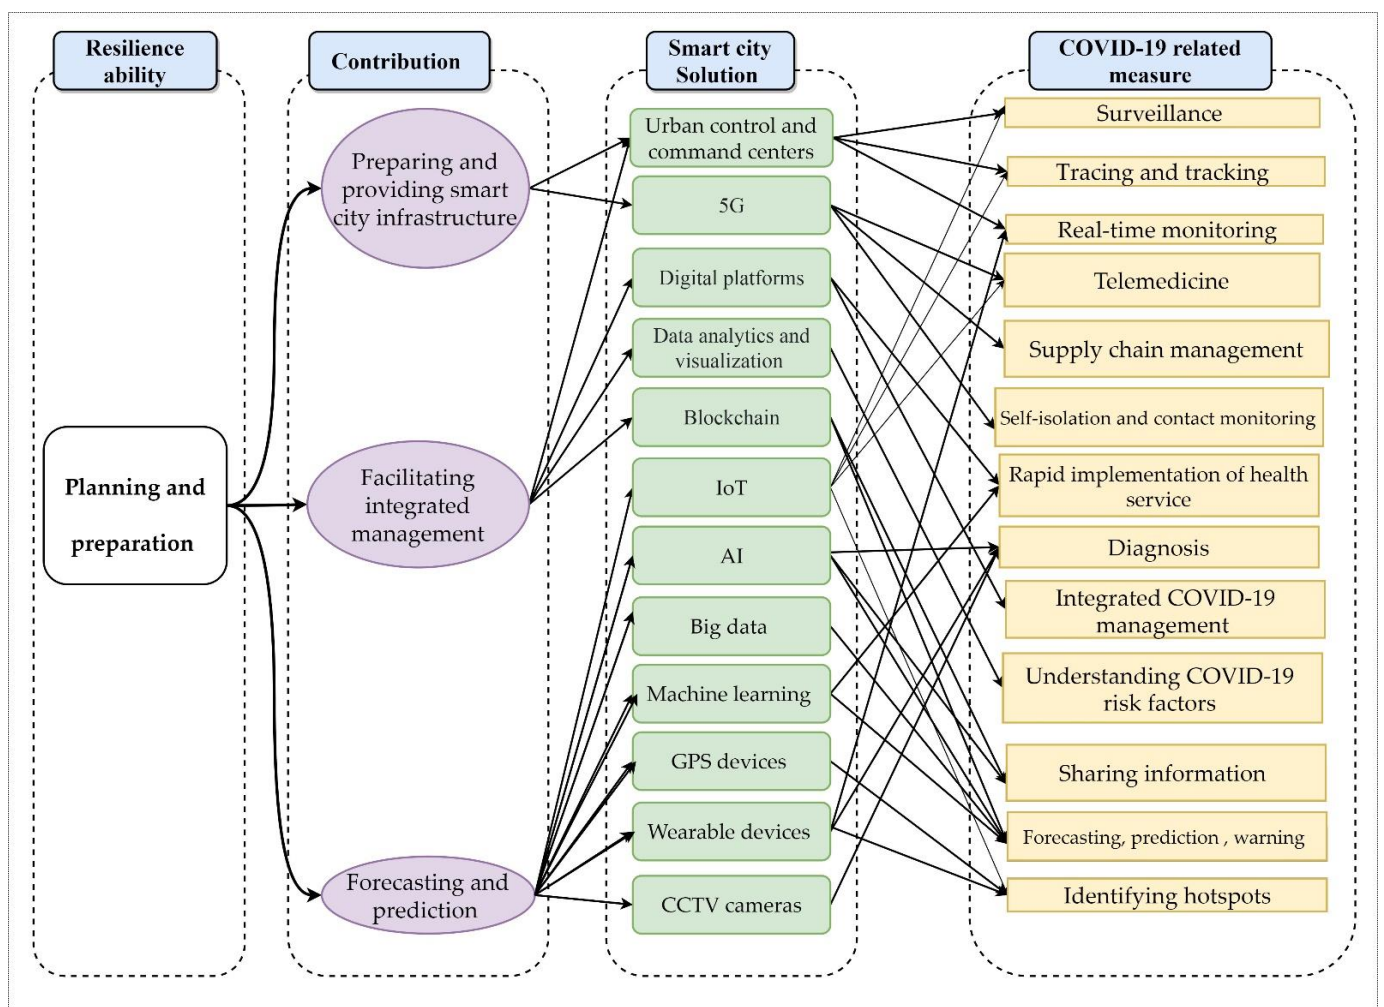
Resilience ability

Planning and preparation

Contribution

Preparing and providing smart city infrastructure

Facilitating integrated management

Forecasting and prediction

Smart city Solution

Urban control and command centers

5G

Digital platforms

Data analytics and visualization

Blockchain

IoT

AI

Big data

Machine learning

GPS devices

Wearable devices

CCTV cameras

COVID-19 related measure

Surveillance

Tracing and tracking

Real-time monitoring

Telemedicine

Supply chain management

Self-isolation and contact monitoring

Rapid implementation of health service

Diagnosis

Integrated COVID-19 management

Understanding COVID-19 risk factors

Sharing information

Forecasting, prediction , warning

Identifying hotspots